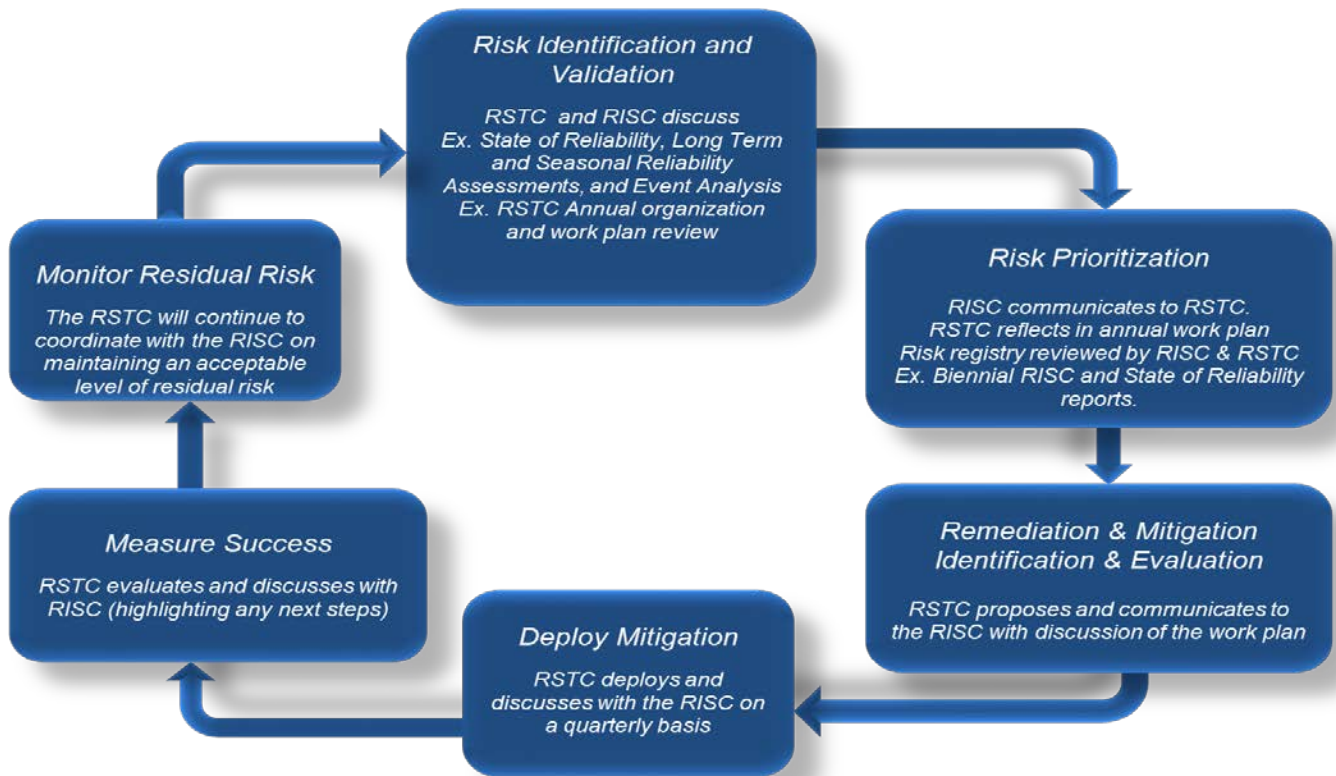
Risk Identification and Validation

RSTC and RISC discuss
Ex. State of Reliability, Long Term and Seasonal Reliability Assessments, and Event Analysis
Ex. RSTC Annual organization and work plan review

Risk Prioritization

RISC communicates to RSTC.
RSTC reflects in annual work plan
Risk registry reviewed by RISC & RSTC
Ex. Biennial RISC and State of Reliability reports.

Remediation & Mitigation Identification & Evaluation

RSTC proposes and communicates to the RISC with discussion of the work plan

Deploy Mitigation

RSTC deploys and discusses with the RISC on a quarterly basis

Measure Success

RSTC evaluates and discusses with RISC (highlighting any next steps)

Monitor Residual Risk

The RSTC will continue to coordinate with the RISC on maintaining an acceptable level of residual risk